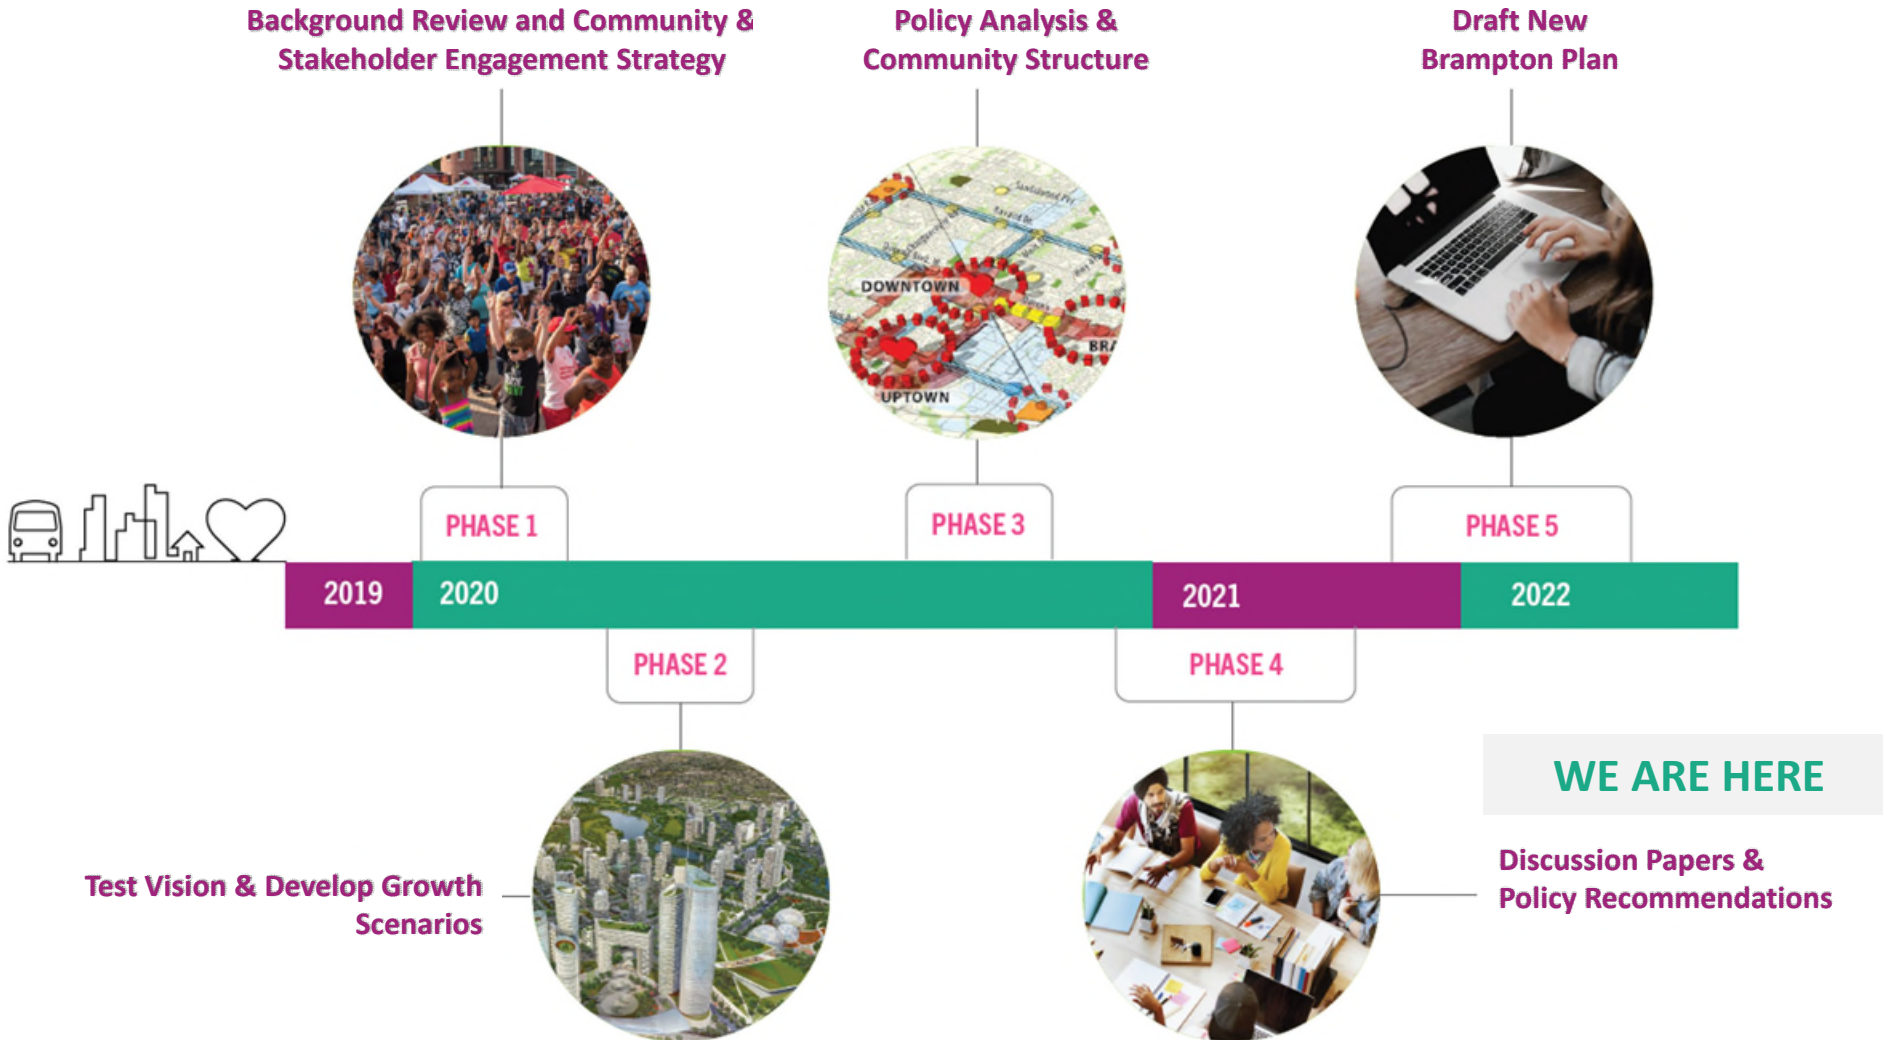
Background Review and Community & Stakeholder Engagement Strategy

Policy Analysis & Community Structure

Draft New Brampton Plan

DOWNTOWN

UPTOWN

BRA

PHASE 1

PHASE 3

PHASE 5

2019

2020

2021

2022

PHASE 2

PHASE 4

WE ARE HERE

Test Vision & Develop Growth Scenarios

Discussion Papers & Policy Recommendations